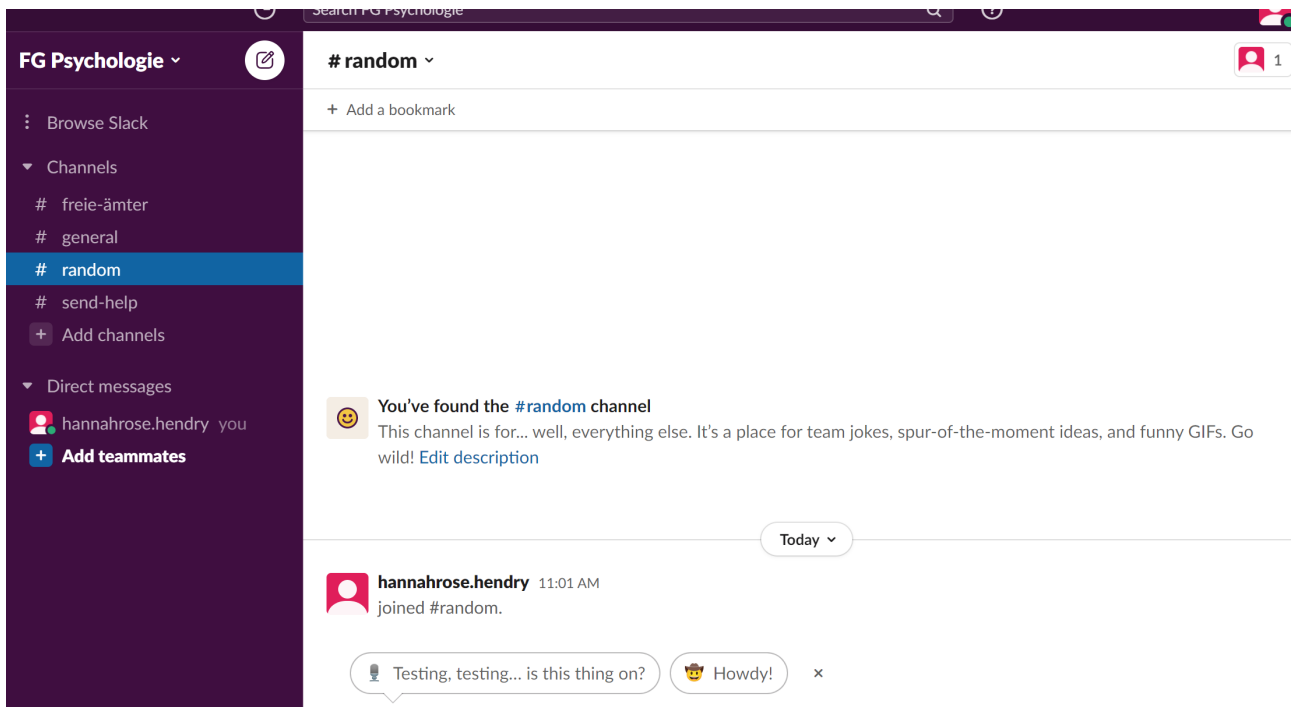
Search FG Psychologie

FG Psychologie

Browse Slack

Channels

# freie-ämter

# general

# random

# send-help

+ Add channels

Direct messages

hannahrose.hendry you

+ Add teammates

# random

1

+ Add a bookmark

You've found the #random channel

This channel is for... well, everything else. It's a place for team jokes, spur-of-the-moment ideas, and funny GIFs. Go wild! Edit description

Today

hannahrose.hendry 11:01 AM

joined #random.

Testing, testing... is this thing on?

Howdy!

×